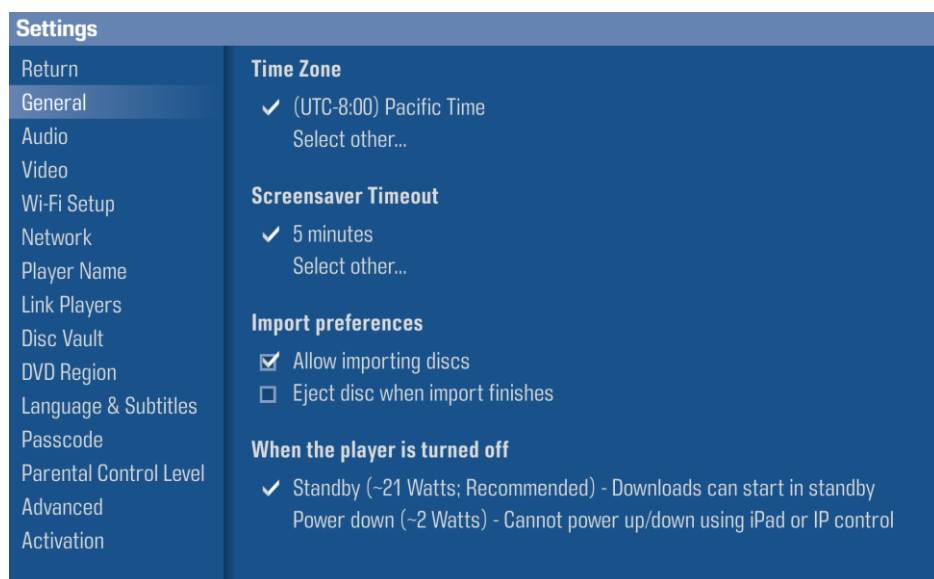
Settings

Return
General
Audio
Video
Wi-Fi Setup
Network
Player Name
Link Players
Disc Vault
DVD Region
Language & Subtitles
Passcode
Parental Control Level
Advanced
Activation

Time Zone

✔ (UTC-8:00) Pacific Time
Select other...

Screensaver Timeout

✔ 5 minutes
Select other...

Import preferences

☑ Allow importing discs
☐ Eject disc when import finishes

When the player is turned off

✔ Standby (~21 Watts; Recommended) - Downloads can start in standby
Power down (~2 Watts) - Cannot power up/down using iPad or IP control